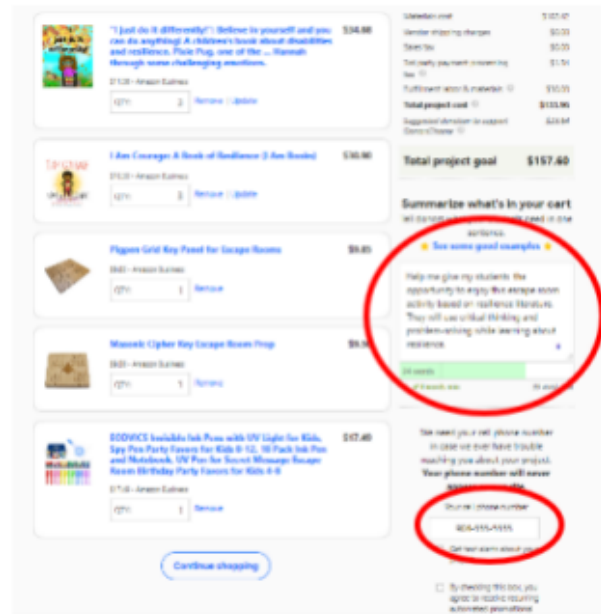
"I just do it differently!": Believe in yourself and you can do anything! A children's book about disabilities and resilience. Pixie Pug, one of the ... Hannah through some challenging emotions.
$34.00
$13.08 – Amazon Business
QTY: 2
Remove | Update

I Am Courage: A Book of Resilience (I Am Books)
$30.00
$15.00 – Amazon Business
QTY: 2
Remove | Update

Pigpen Grid Key Panel for Escape Rooms
$9.85
$9.85 – Amazon Business
QTY: 1
Remove

Masonic Cipher Key Escape Room Prop
$9.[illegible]
$9.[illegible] – Amazon Business
QTY: 1
Remove

EOOVICE Invisible Ink Pens with UV Light for Kids, Spy Pen Party Favors for Kids 8-12, 10 Pack Ink Pen and Notebook, UV Pen for Secret Message Escape Room Birthday Party Favors for Kids 4-8
$17.40
$17.40 – Amazon Business
QTY: 1
Remove

Continue shopping

Materials cost $107.47
Vendor shipping charges $0.00
Sales tax $0.00
3rd party payment processing fee $1.51
Fulfillment labor & materials $30.00
Total project cost $133.96
Suggested donation to support DonorsChoose $23.64

Total project goal $157.60

Summarize what's in your cart
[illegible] need in one sentence.
★ See some good examples ★

Help me give my students the opportunity to enjoy the escape room activity based on resilience literature. They will use critical thinking and problem-solving while learning about resilience.

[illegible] words
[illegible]

We need your cell phone number in case we ever have trouble reaching you about your project.
Your phone number will never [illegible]

Your cell phone number
404-555-5555

Get text alerts about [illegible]

By checking this box, you agree to receive recurring automated promotional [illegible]